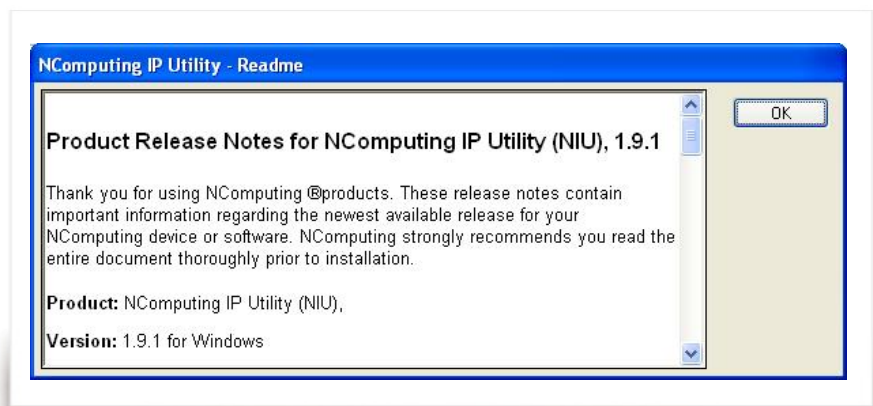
NComputing IP Utility - Readme

OK

Product Release Notes for NComputing IP Utility (NIU), 1.9.1

Thank you for using NComputing ®products. These release notes contain important information regarding the newest available release for your NComputing device or software. NComputing strongly recommends you read the entire document thoroughly prior to installation.

Product: NComputing IP Utility (NIU),

Version: 1.9.1 for Windows